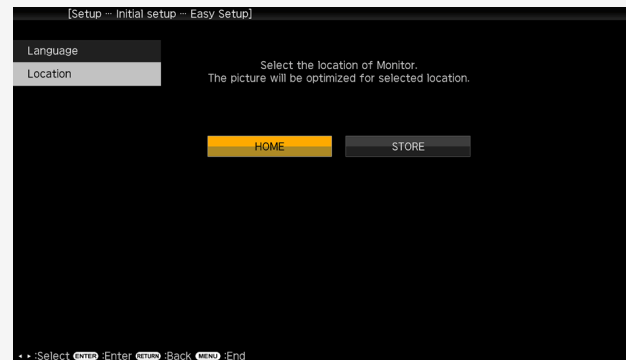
[Setup ··· Initial setup ··· Easy Setup]

Language

Location

Select the location of Monitor.
The picture will be optimized for selected location.

HOME

STORE

◂ ▸ :Select ENTER :Enter RETURN :Back MENU :End